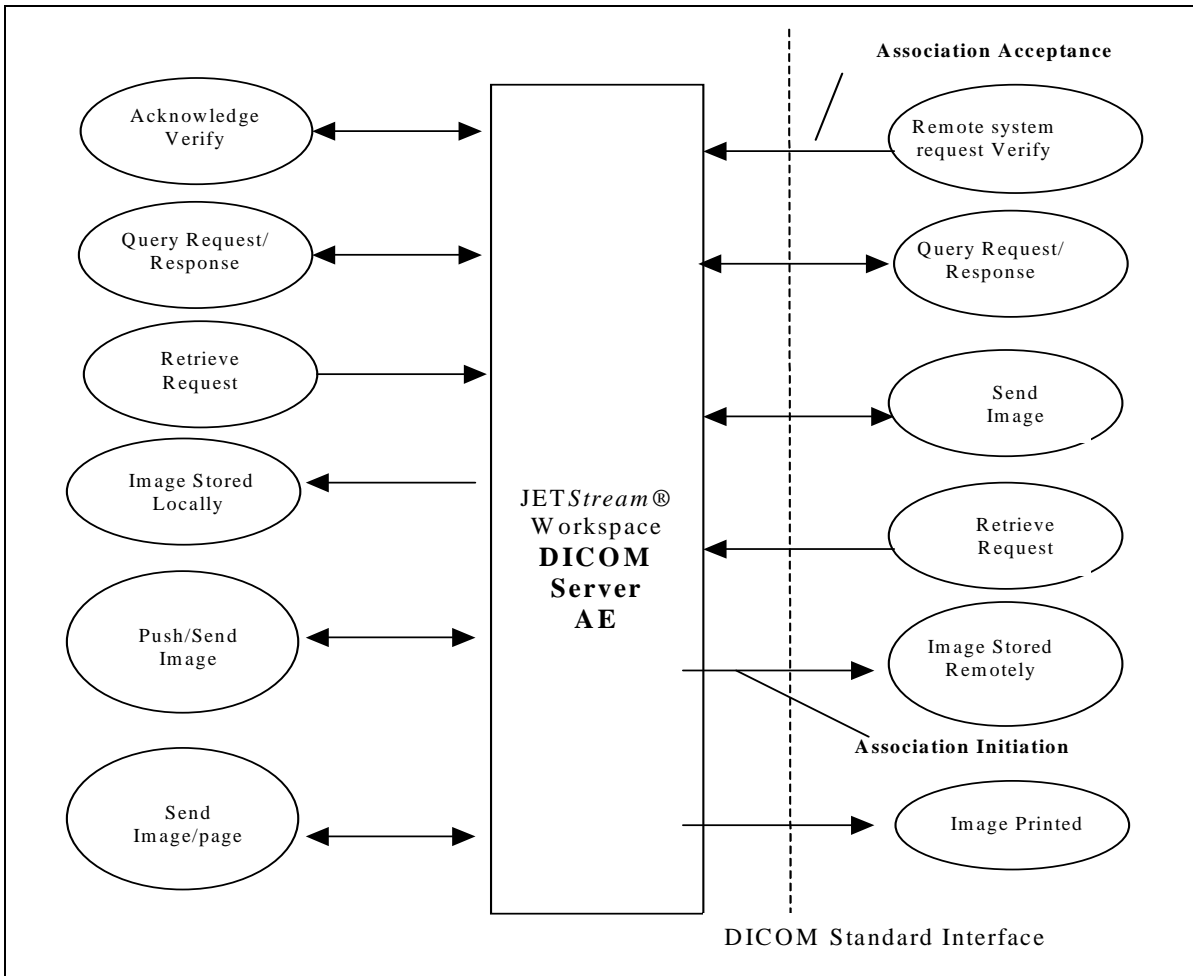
Association Acceptance

Acknowledge Verify

Remote system request Verify

Query Request/ Response

Query Request/ Response

Retrieve Request

Send Image

Image Stored Locally

JET*Stream*® Workspace
**DICOM Server AE**

Retrieve Request

Push/Send Image

Image Stored Remotely

Association Initiation

Send Image/page

Image Printed

DICOM Standard Interface